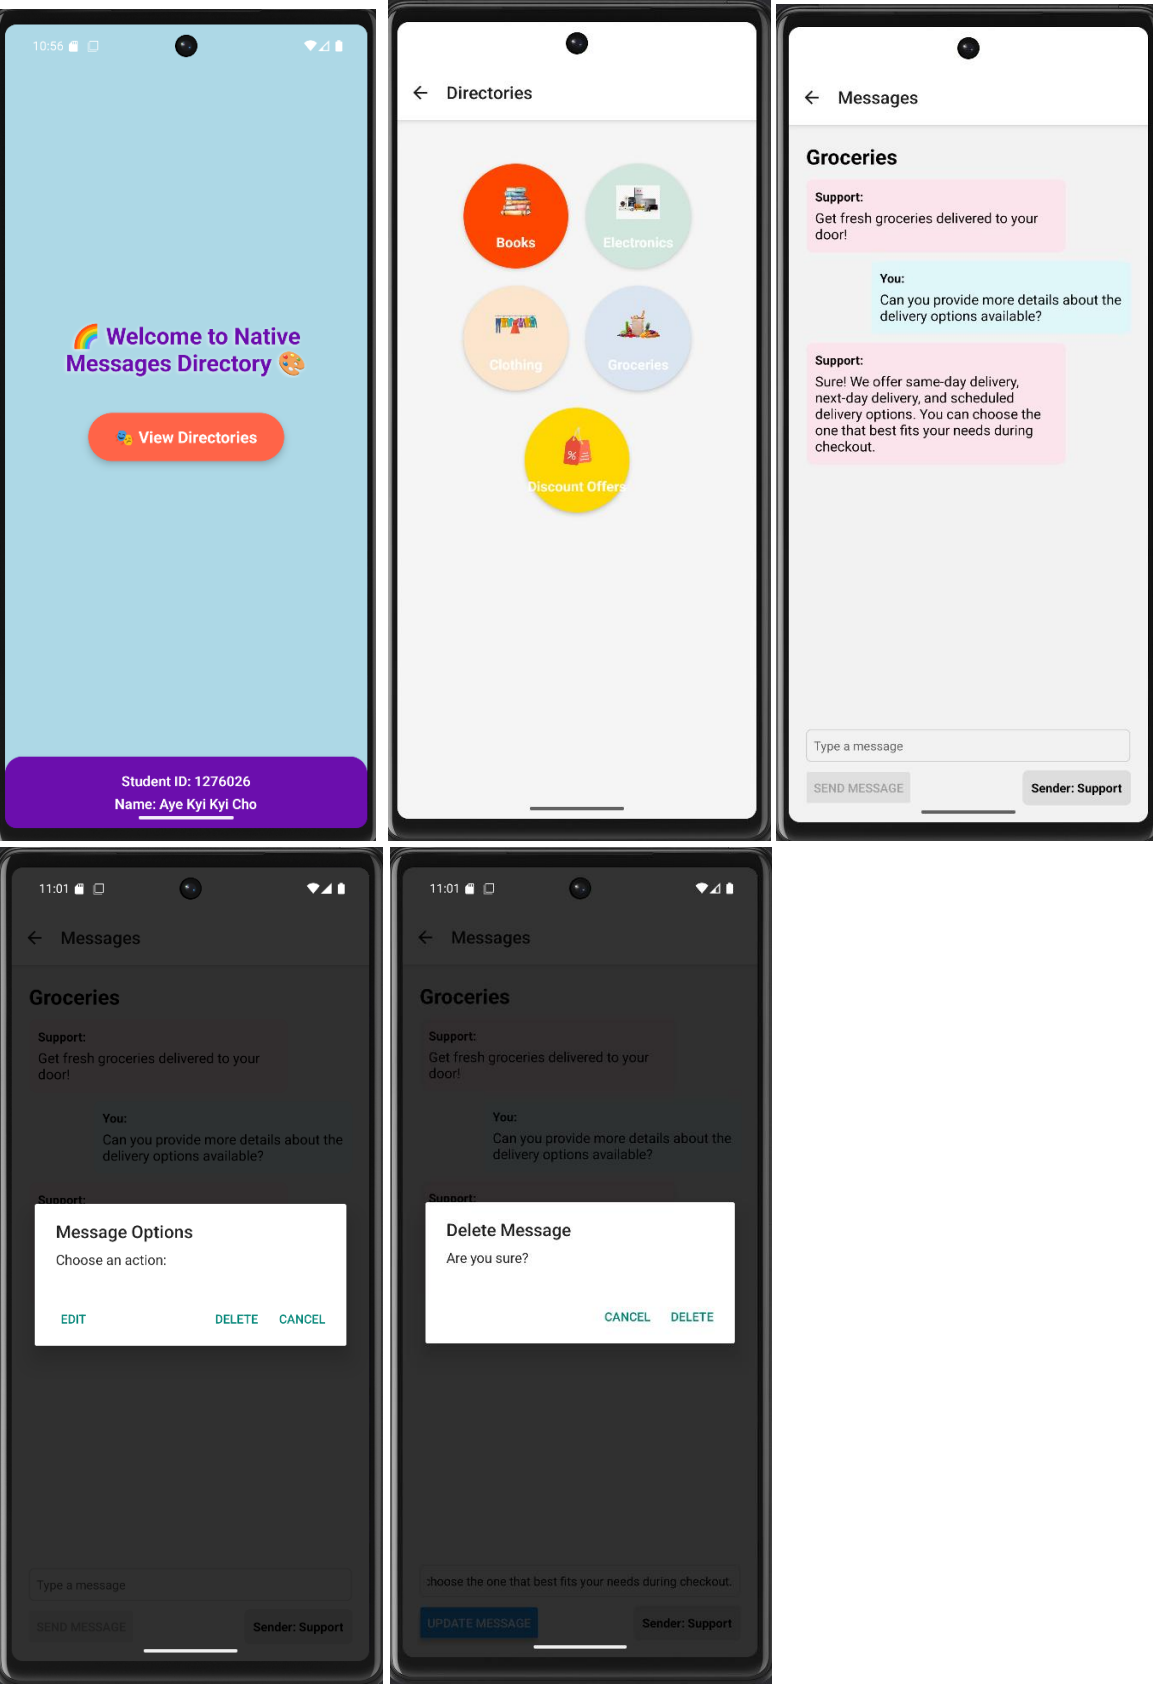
10:56

🌈 Welcome to Native Messages Directory 🎨

🎭 View Directories

Student ID: 1276026
Name: Aye Kyi Kyi Cho

← Directories

Books

Electronics

Clothing

Groceries

Discount Offers

← Messages

Groceries

Support:
Get fresh groceries delivered to your door!

You:
Can you provide more details about the delivery options available?

Support:
Sure! We offer same-day delivery, next-day delivery, and scheduled delivery options. You can choose the one that best fits your needs during checkout.

Type a message

SEND MESSAGE

Sender: Support

11:01

← Messages

Groceries

Support:
Get fresh groceries delivered to your door!

You:
Can you provide more details about the delivery options available?

Support:

Message Options

Choose an action:

EDIT

DELETE

CANCEL

Type a message

SEND MESSAGE

Sender: Support

11:01

← Messages

Groceries

Support:
Get fresh groceries delivered to your door!

You:
Can you provide more details about the delivery options available?

Support:

Delete Message

Are you sure?

CANCEL

DELETE

:hoose the one that best fits your needs during checkout.

UPDATE MESSAGE

Sender: Support